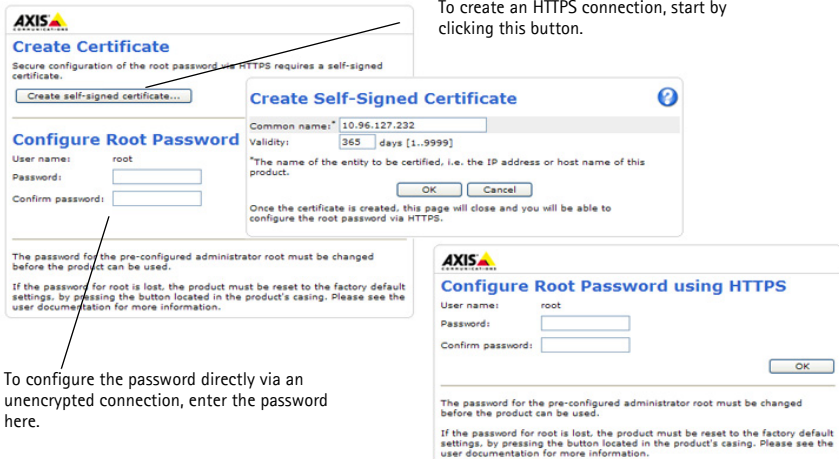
AXIS COMMUNICATIONS

To create an HTTPS connection, start by clicking this button.

Create Certificate

Secure configuration of the root password via HTTPS requires a self-signed certificate.

Create self-signed certificate...

Configure Root Password

User name: root

Password:

Confirm password:

The password for the pre-configured administrator root must be changed before the product can be used.

If the password for root is lost, the product must be reset to the factory default settings, by pressing the button located in the product's casing. Please see the user documentation for more information.

Create Self-Signed Certificate

Common name:* 10.96.127.232

Validity: 365 days [1..9999]

*The name of the entity to be certified, i.e. the IP address or host name of this product.

OK Cancel

Once the certificate is created, this page will close and you will be able to configure the root password via HTTPS.

To configure the password directly via an unencrypted connection, enter the password here.

AXIS COMMUNICATIONS

Configure Root Password using HTTPS

User name: root

Password:

Confirm password:

OK

The password for the pre-configured administrator root must be changed before the product can be used.

If the password for root is lost, the product must be reset to the factory default settings, by pressing the button located in the product's casing. Please see the user documentation for more information.